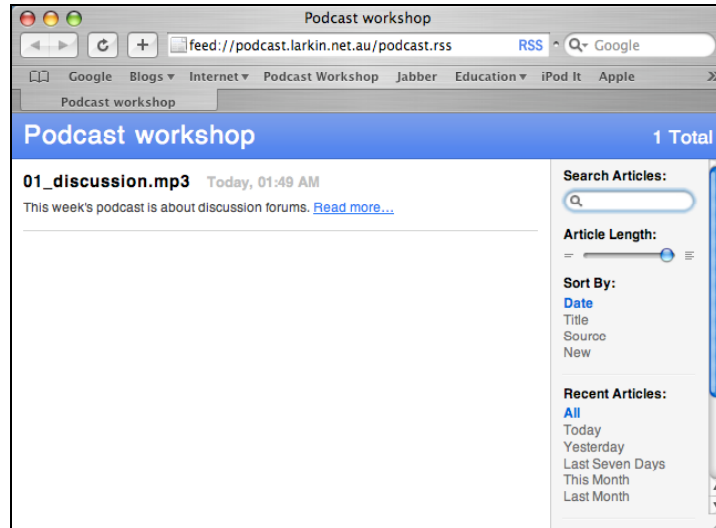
Podcast workshop

feed://podcast.larkin.net.au/podcast.rss RSS

Google

Google Blogs ▾ Internet ▾ Podcast Workshop Jabber Education ▾ iPod It Apple

Podcast workshop

Podcast workshop

1 Total

01_discussion.mp3 Today, 01:49 AM

This week's podcast is about discussion forums. Read more…

Search Articles:

Article Length:

Sort By:
Date
Title
Source
New

Recent Articles:
All
Today
Yesterday
Last Seven Days
This Month
Last Month